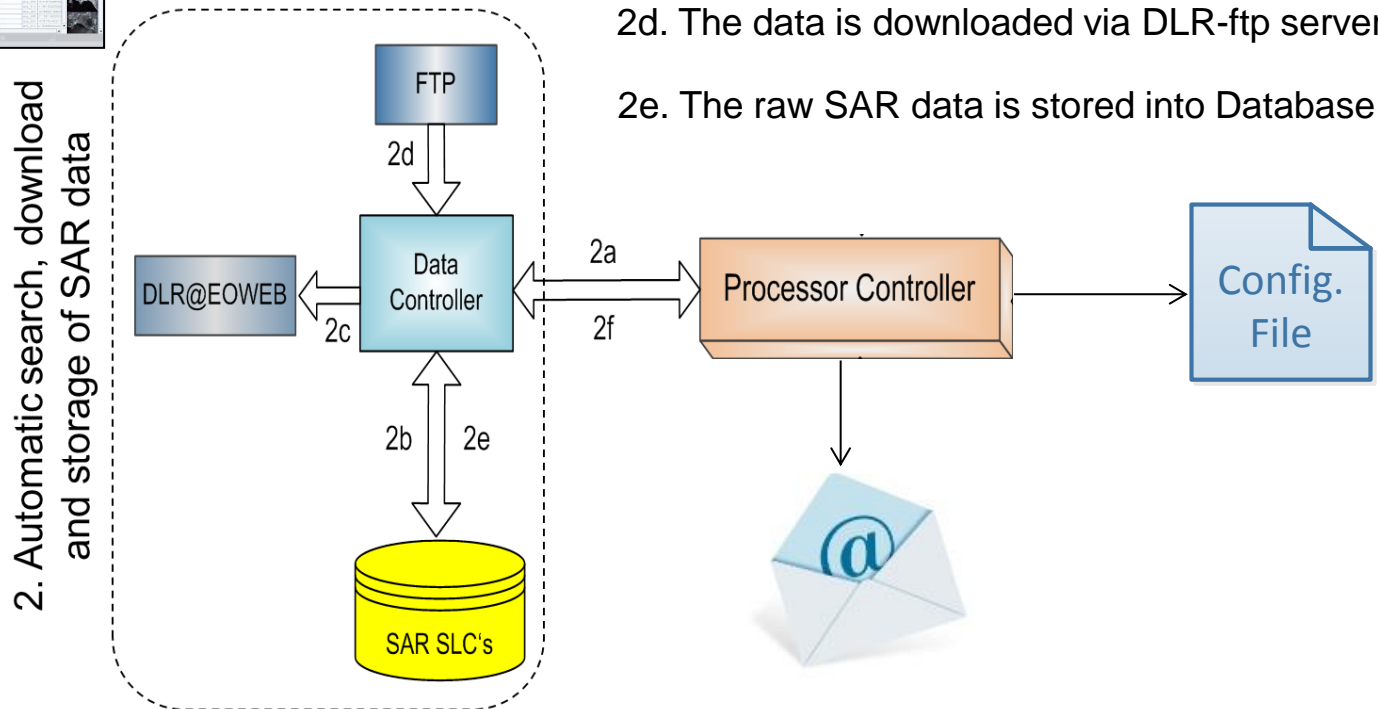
2. Automatic search, download and storage of SAR data

2d. The data is downloaded via DLR-ftp server

2e. The raw SAR data is stored into Database

FTP

2d

DLR@EOWEB

2c

Data Controller

2a

2f

Processor Controller

Config. File

2b

2e

SAR SLC's

@